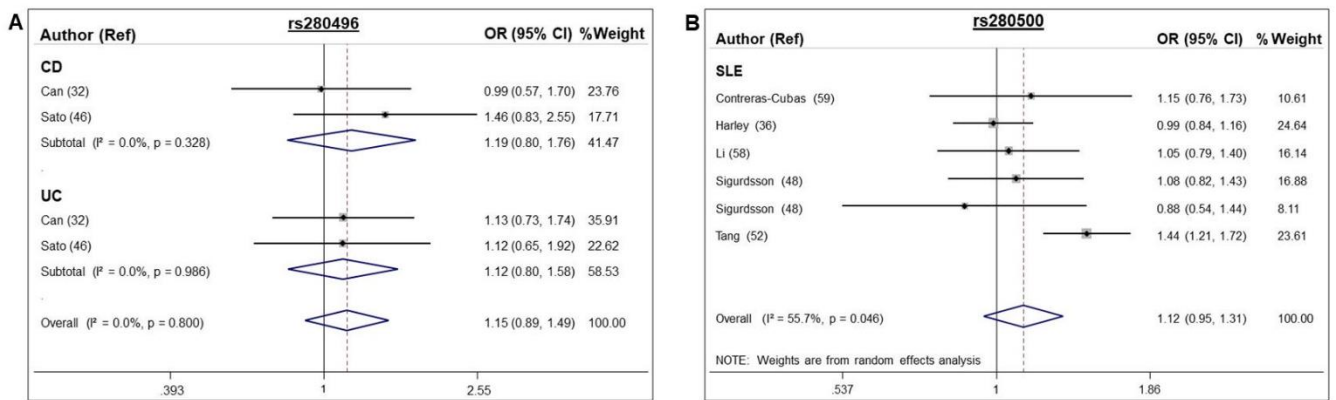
A

| Author (Ref) | rs280496 | OR (95% CI) | %Weight |
|---|---|---|---|
| **CD** | | | |
| Can (32) | | 0.99 (0.57, 1.70) | 23.76 |
| Sato (46) | | 1.46 (0.83, 2.55) | 17.71 |
| Subtotal (I² = 0.0%, p = 0.328) | | 1.19 (0.80, 1.76) | 41.47 |
| **UC** | | | |
| Can (32) | | 1.13 (0.73, 1.74) | 35.91 |
| Sato (46) | | 1.12 (0.65, 1.92) | 22.62 |
| Subtotal (I² = 0.0%, p = 0.986) | | 1.12 (0.80, 1.58) | 58.53 |
| Overall (I² = 0.0%, p = 0.800) | | 1.15 (0.89, 1.49) | 100.00 |

.393 1 2.55

B

| Author (Ref) | rs280500 | OR (95% CI) | % Weight |
|---|---|---|---|
| **SLE** | | | |
| Contreras-Cubas (59) | | 1.15 (0.76, 1.73) | 10.61 |
| Harley (36) | | 0.99 (0.84, 1.16) | 24.64 |
| Li (58) | | 1.05 (0.79, 1.40) | 16.14 |
| Sigurdsson (48) | | 1.08 (0.82, 1.43) | 16.88 |
| Sigurdsson (48) | | 0.88 (0.54, 1.44) | 8.11 |
| Tang (52) | | 1.44 (1.21, 1.72) | 23.61 |
| Overall (I² = 55.7%, p = 0.046) | | 1.12 (0.95, 1.31) | 100.00 |

NOTE: Weights are from random effects analysis

.537 1 1.86